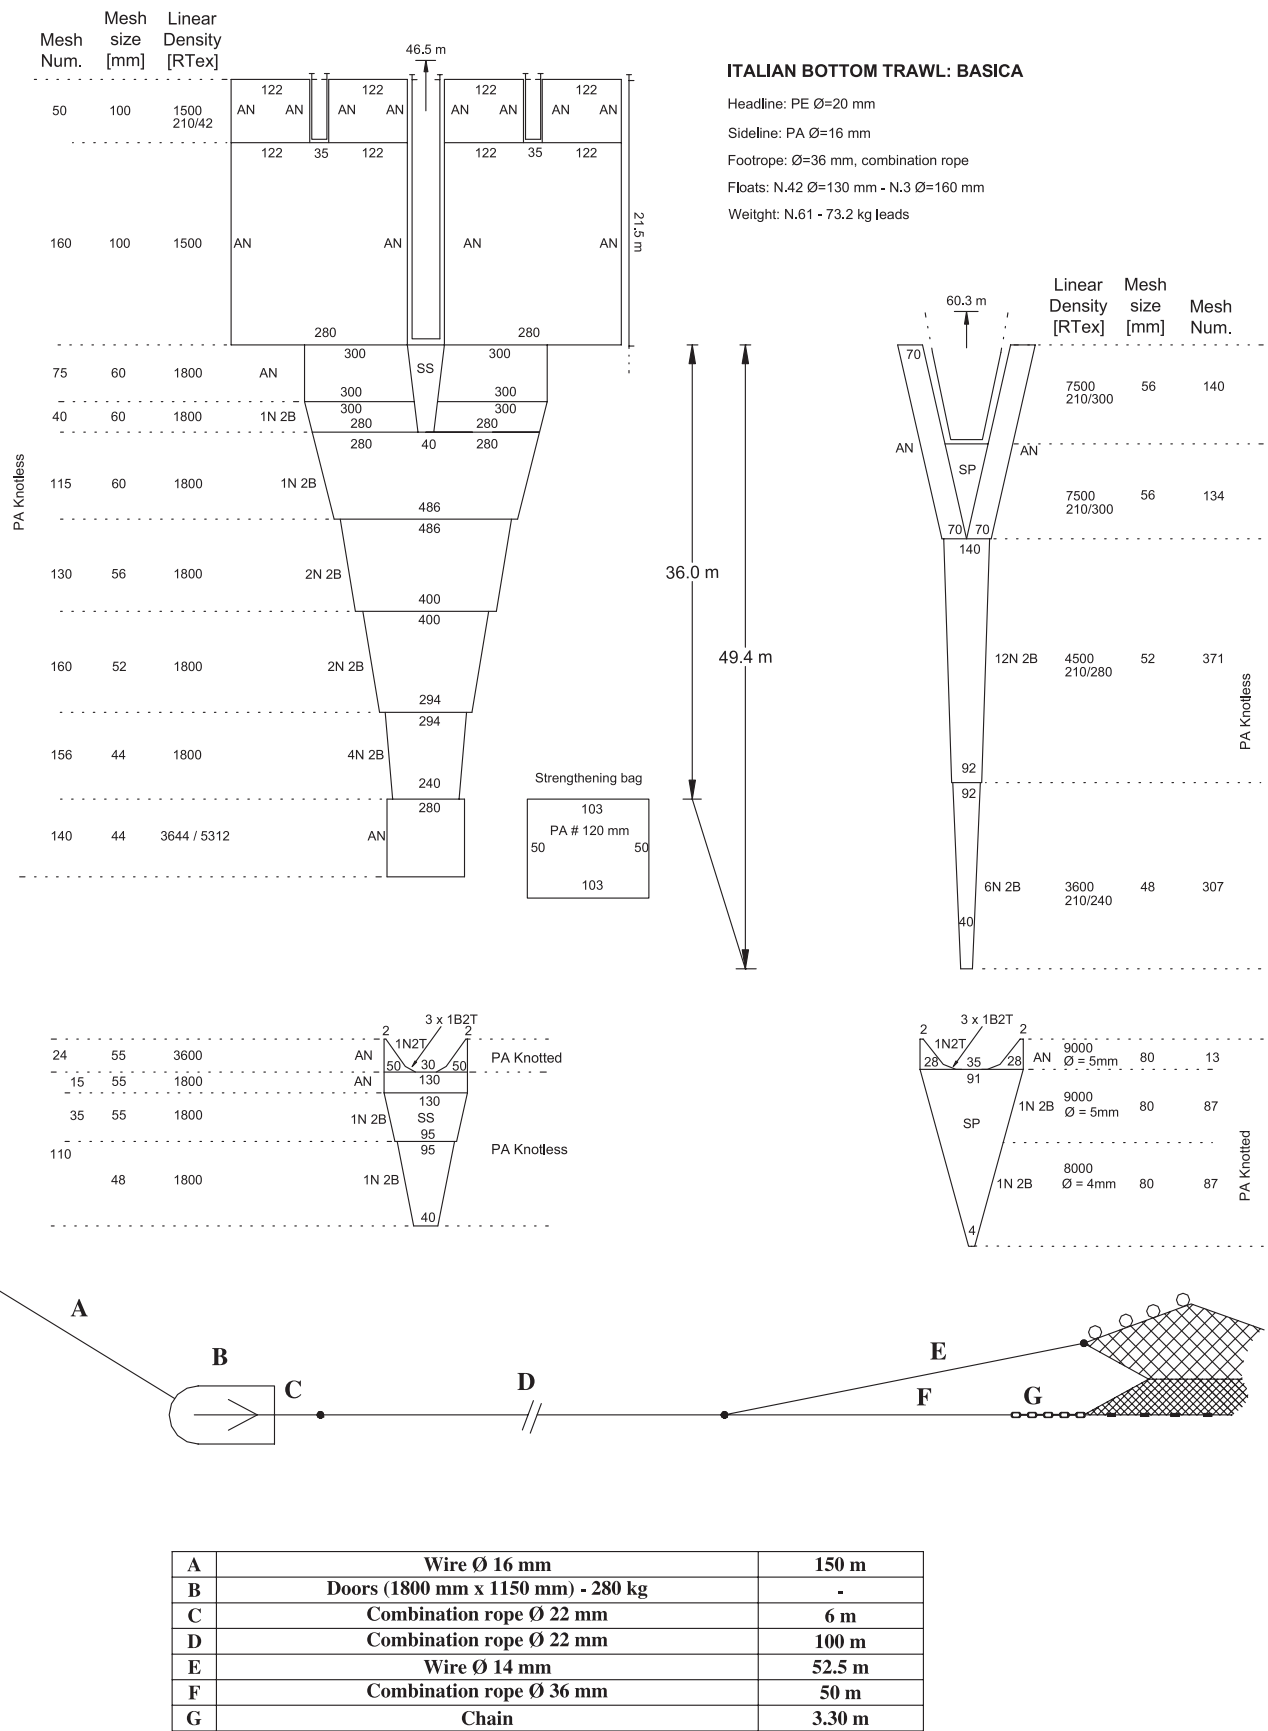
Mesh Num. | Mesh size [mm] | Linear Density [RTex]

46.5 m

ITALIAN BOTTOM TRAWL: BASICA

Headline: PE Ø=20 mm

Sideline: PA Ø=16 mm

Footrope: Ø=36 mm, combination rope

Floats: N.42 Ø=130 mm - N.3 Ø=160 mm

Weitght: N.61 - 73.2 kg leads

50 100 1500 210/42
122 122 122 122
AN AN AN AN AN AN AN AN
122 35 122 122 35 122

160 100 1500
AN AN AN AN
21.5 m
280 280

75 60 1800 AN
300 SS 300
300 300
40 60 1800 1N 2B
300 300
280 280
280 40 280

PA Knotless

115 60 1800 1N 2B
486
486
130 56 1800 2N 2B
400
400
160 52 1800 2N 2B
294
294
156 44 1800 4N 2B
240
280
140 44 3644 / 5312 AN

Strengthening bag
103
PA # 120 mm
50 50
103

36.0 m
49.4 m

60.3 m

Linear Density [RTex] | Mesh size [mm] | Mesh Num.

70
7500 210/300 56 140
AN AN
SP
7500 210/300 56 134
70 70
140
12N 2B 4500 210/280 52 371
PA Knotless
92
92
6N 2B 3600 210/240 48 307
40

3 x 1B2T
2 2
1N2T
24 55 3600 AN 50 30 50 PA Knotted
15 55 1800 AN 130
130
35 55 1800 1N 2B SS
95
110 95 PA Knotless
48 1800 1N 2B
40

3 x 1B2T
2 2
1N2T
28 35 28 AN 9000 Ø = 5mm 80 13
91
1N 2B 9000 Ø = 5mm 80 87
SP
1N 2B 8000 Ø = 4mm 80 87
PA Knotted
4

A
B
C
D
E
F
G

| A | Wire Ø 16 mm | 150 m |
|---|---|---|
| B | Doors (1800 mm x 1150 mm) - 280 kg | - |
| C | Combination rope Ø 22 mm | 6 m |
| D | Combination rope Ø 22 mm | 100 m |
| E | Wire Ø 14 mm | 52.5 m |
| F | Combination rope Ø 36 mm | 50 m |
| G | Chain | 3.30 m |